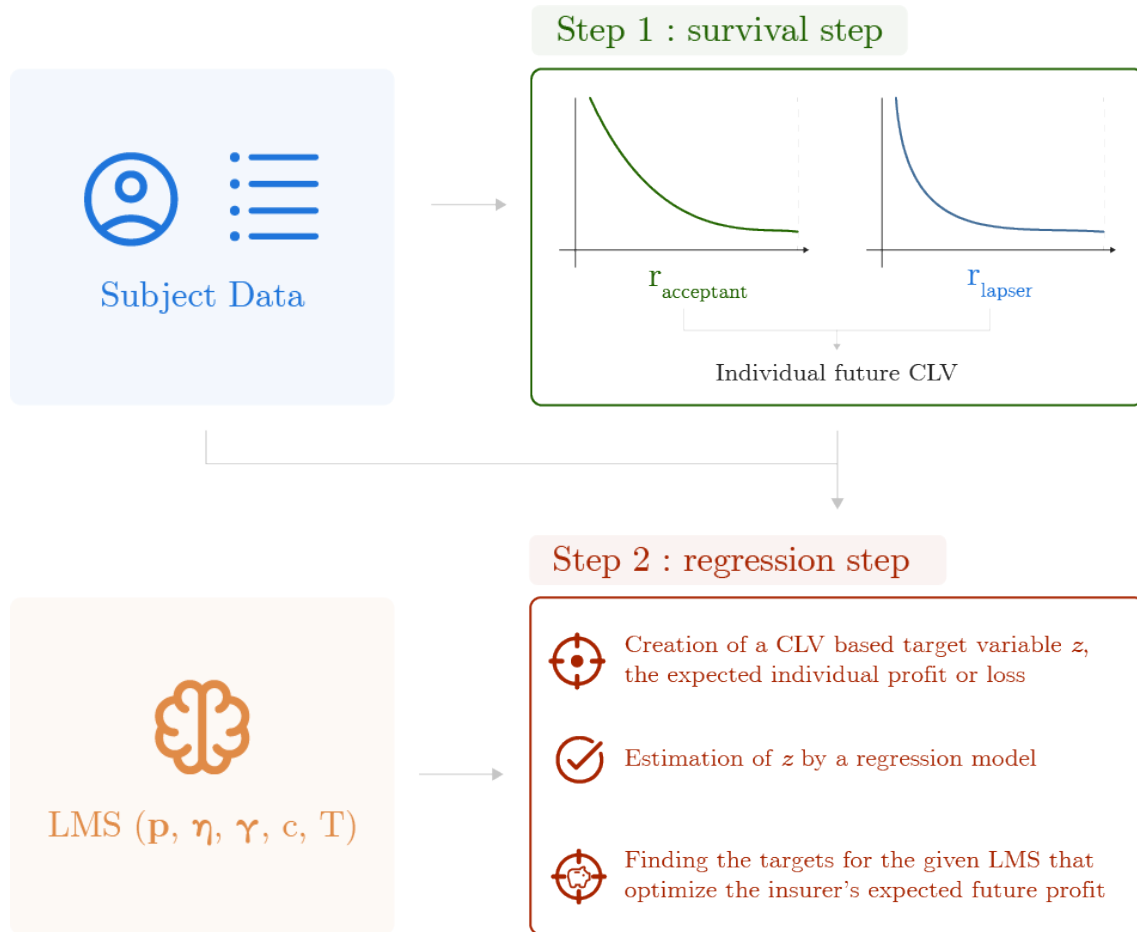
Subject Data

Step 1 : survival step

$r_{acceptant}$

$r_{lapser}$

Individual future CLV

LMS ($\mathbf{p}$, $\boldsymbol{\eta}$, $\boldsymbol{\gamma}$, c, T)

Step 2 : regression step

Creation of a CLV based target variable $z$, the expected individual profit or loss

Estimation of $z$ by a regression model

Finding the targets for the given LMS that optimize the insurer's expected future profit